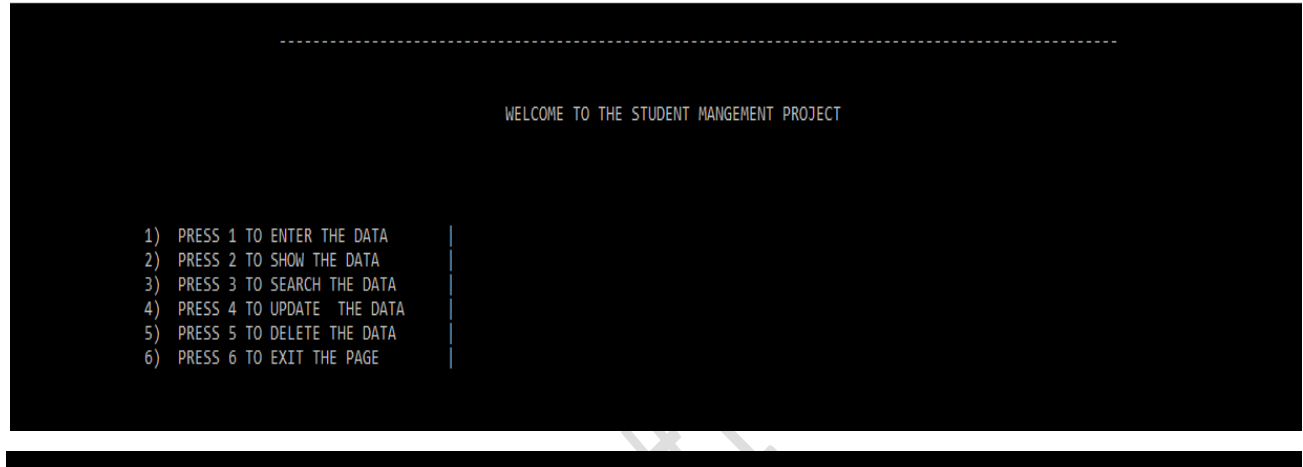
---------------------------------------------------------------------------------------------------------

WELCOME TO THE STUDENT MANGEMENT PROJECT

1) PRESS 1 TO ENTER THE DATA |
2) PRESS 2 TO SHOW THE DATA |
3) PRESS 3 TO SEARCH THE DATA |
4) PRESS 4 TO UPDATE THE DATA |
5) PRESS 5 TO DELETE THE DATA |
6) PRESS 6 TO EXIT THE PAGE |